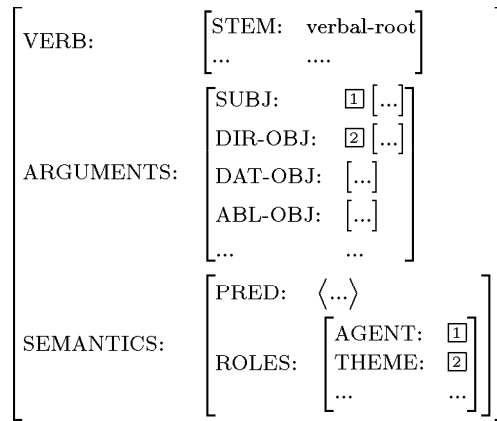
$$\begin{bmatrix} \text{VERB:} & \begin{bmatrix} \text{STEM:} & \textbf{verbal-root} \\ \text{...} & \text{....} \end{bmatrix} \\ \text{ARGUMENTS:} & \begin{bmatrix} \text{SUBJ:} & \boxed{1}\,[\text{...}] \\ \text{DIR-OBJ:} & \boxed{2}\,[\text{...}] \\ \text{DAT-OBJ:} & [\text{...}] \\ \text{ABL-OBJ:} & [\text{...}] \\ \text{...} & \text{...} \end{bmatrix} \\ \text{SEMANTICS:} & \begin{bmatrix} \text{PRED:} & \langle \text{...} \rangle \\ \text{ROLES:} & \begin{bmatrix} \text{AGENT:} & \boxed{1} \\ \text{THEME:} & \boxed{2} \\ \text{...} & \text{...} \end{bmatrix} \end{bmatrix} \end{bmatrix}.$$